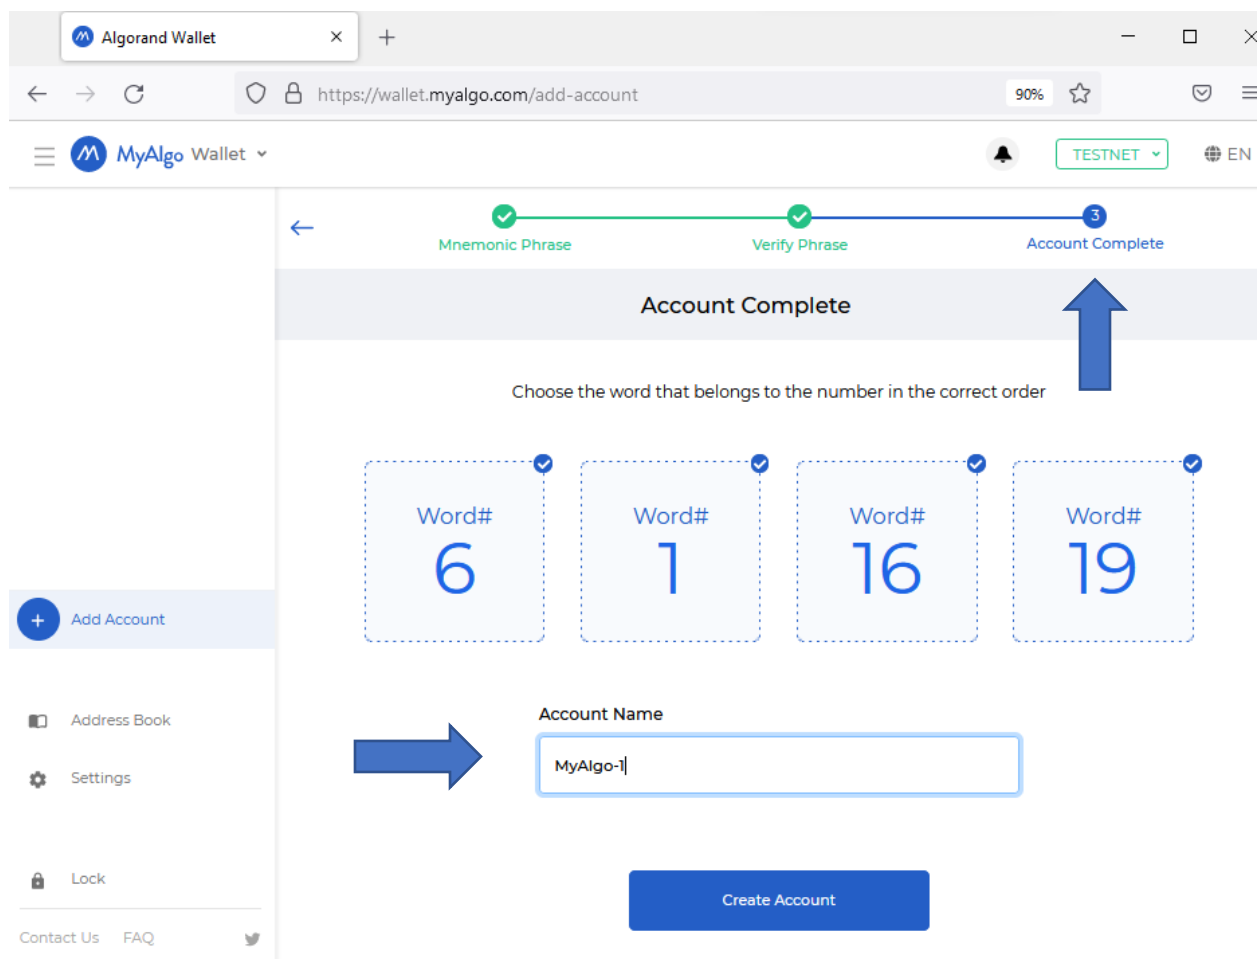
Algorand Wallet

https://wallet.myalgo.com/add-account

90%

MyAlgo Wallet

TESTNET

EN

Mnemonic Phrase

Verify Phrase

3

Account Complete

Account Complete

Choose the word that belongs to the number in the correct order

Word#
6

Word#
1

Word#
16

Word#
19

Add Account

Address Book

Settings

Lock

Contact Us FAQ

Account Name

MyAlgo-1

Create Account